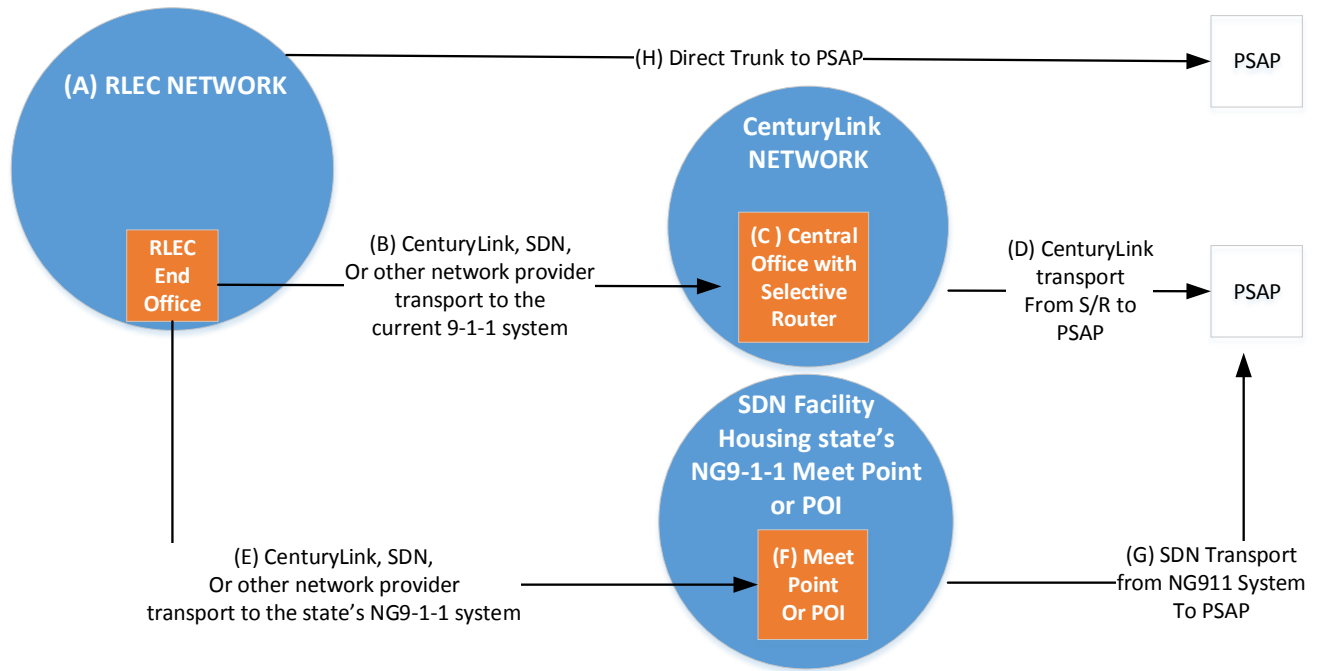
(A) RLEC NETWORK

(H) Direct Trunk to PSAP

PSAP

CenturyLink NETWORK

RLEC End Office

(B) CenturyLink, SDN, Or other network provider transport to the current 9-1-1 system

(C ) Central Office with Selective Router

(D) CenturyLink transport From S/R to PSAP

PSAP

SDN Facility Housing state's NG9-1-1 Meet Point or POI

(E) CenturyLink, SDN, Or other network provider transport to the state's NG9-1-1 system

(F) Meet Point Or POI

(G) SDN Transport from NG911 System To PSAP